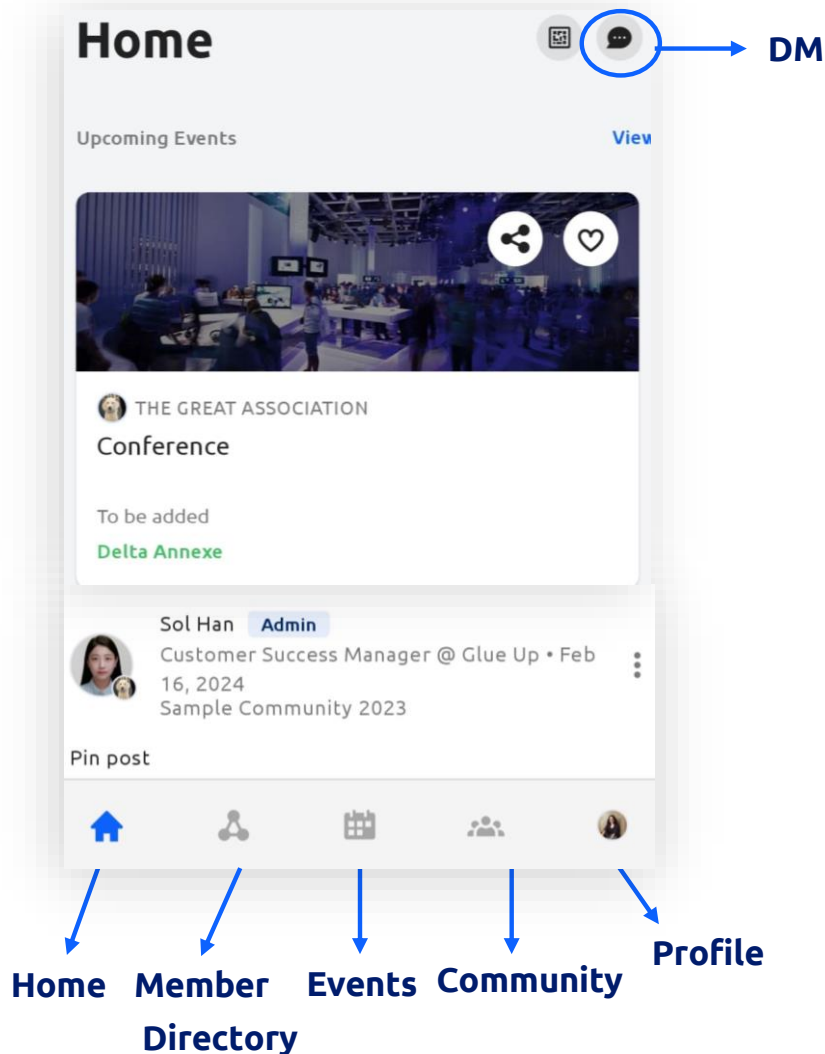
Home

DM

Upcoming Events

View

THE GREAT ASSOCIATION

Conference

To be added

Delta Annexe

Sol Han Admin

Customer Success Manager @ Glue Up • Feb 16, 2024

Sample Community 2023

Pin post

Home

Member Directory

Events

Community

Profile